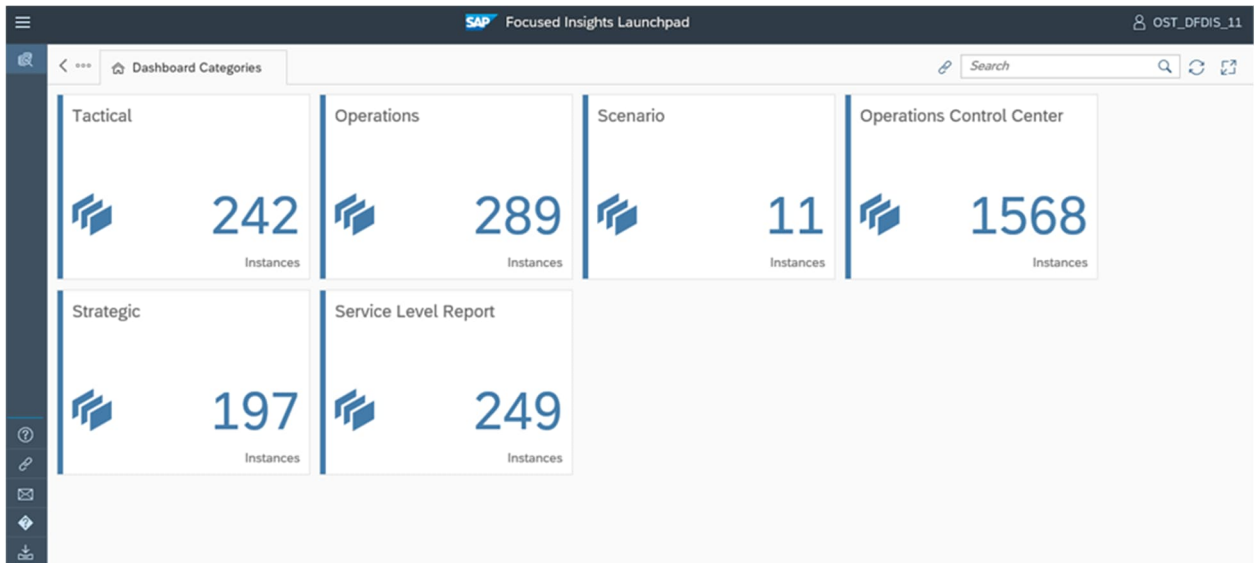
SAP Focused Insights Launchpad

OST_DFDIS_11

Dashboard Categories

Search

Tactical

242

Instances

Operations

289

Instances

Scenario

11

Instances

Operations Control Center

1568

Instances

Strategic

197

Instances

Service Level Report

249

Instances